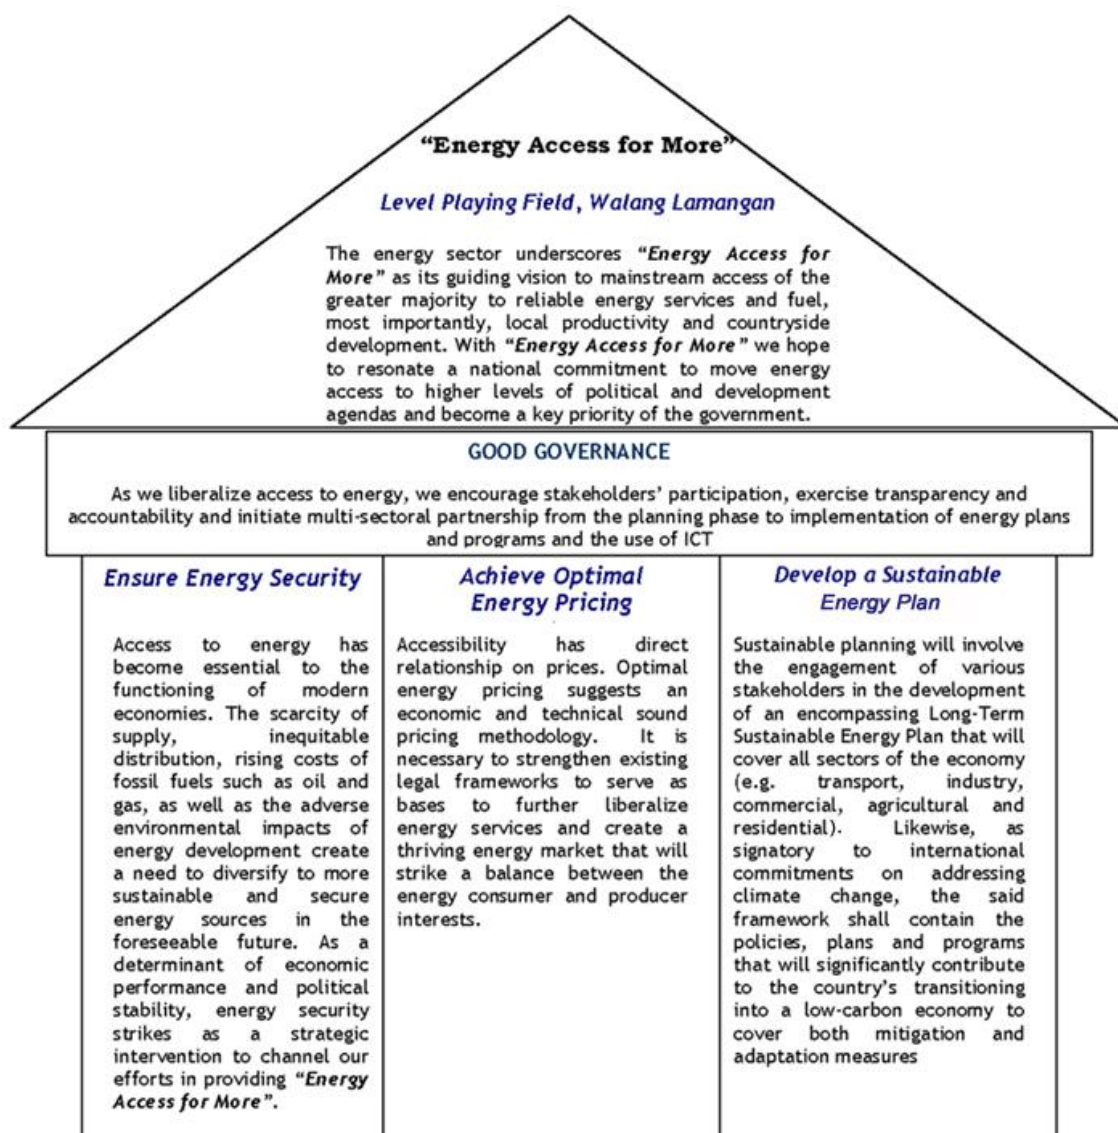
"Energy Access for More"

Level Playing Field, Walang Lamangan

The energy sector underscores "Energy Access for More" as its guiding vision to mainstream access of the greater majority to reliable energy services and fuel, most importantly, local productivity and countryside development. With "Energy Access for More" we hope to resonate a national commitment to move energy access to higher levels of political and development agendas and become a key priority of the government.

GOOD GOVERNANCE

As we liberalize access to energy, we encourage stakeholders' participation, exercise transparency and accountability and initiate multi-sectoral partnership from the planning phase to implementation of energy plans and programs and the use of ICT

Ensure Energy Security

Access to energy has become essential to the functioning of modern economies. The scarcity of supply, inequitable distribution, rising costs of fossil fuels such as oil and gas, as well as the adverse environmental impacts of energy development create a need to diversify to more sustainable and secure energy sources in the foreseeable future. As a determinant of economic performance and political stability, energy security strikes as a strategic intervention to channel our efforts in providing "Energy Access for More".

Achieve Optimal Energy Pricing

Accessibility has direct relationship on prices. Optimal energy pricing suggests an economic and technical sound pricing methodology. It is necessary to strengthen existing legal frameworks to serve as bases to further liberalize energy services and create a thriving energy market that will strike a balance between the energy consumer and producer interests.

Develop a Sustainable Energy Plan

Sustainable planning will involve the engagement of various stakeholders in the development of an encompassing Long-Term Sustainable Energy Plan that will cover all sectors of the economy (e.g. transport, industry, commercial, agricultural and residential). Likewise, as signatory to international commitments on addressing climate change, the said framework shall contain the policies, plans and programs that will significantly contribute to the country's transitioning into a low-carbon economy to cover both mitigation and adaptation measures